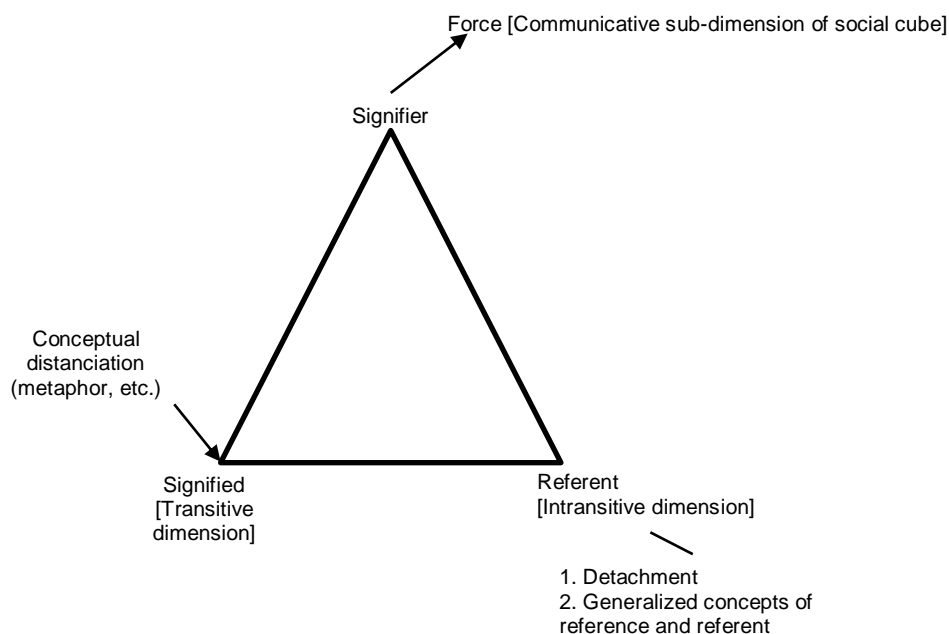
Force [Communicative sub-dimension of social cube]

Signifier

Conceptual distanciation (metaphor, etc.)

Signified [Transitive dimension]

Referent [Intransitive dimension]

1. Detachment
2. Generalized concepts of reference and referent